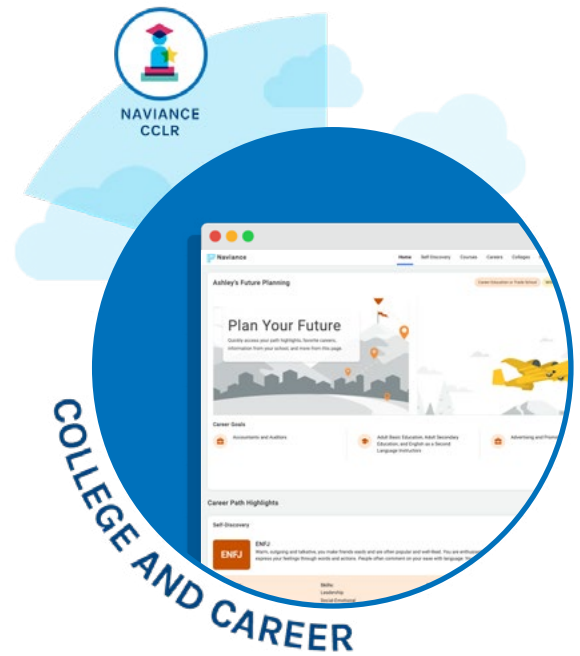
NAVIANCE
CCLR

Naviance

Home Self Discovery Courses Careers Colleges

Ashley's Future Planning

Career Education or Trade School

Plan Your Future

Quickly access your path highlights, favorite careers, information from your school, and more from this page.

Career Goals

Accountants and Auditors

Adult Basic Education, Adult Secondary Education, and English as a Second Language Instructors

Advertising and Promo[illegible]

Career Path Highlights

Self-Discovery

ENFJ

ENFJ

Warm, outgoing and talkative, you make friends easily and are often popular and well-liked. You are enthusi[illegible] express your feelings through words and actions. People often comment on your ease with language. Yo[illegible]

Skills:
Leadership
Social Emotional

COLLEGE AND CAREER